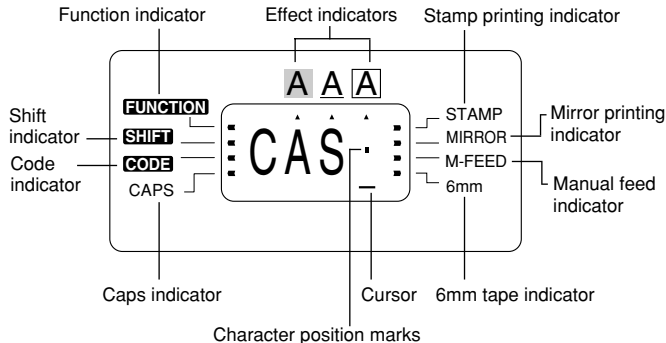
Function indicator
Effect indicators
Stamp printing indicator
A A A
FUNCTION
Shift indicator
SHIFT
Code indicator
CODE
CAPS
CAS
STAMP
MIRROR
M-FEED
6mm
Mirror printing indicator
Manual feed indicator
Caps indicator
Cursor
6mm tape indicator
Character position marks